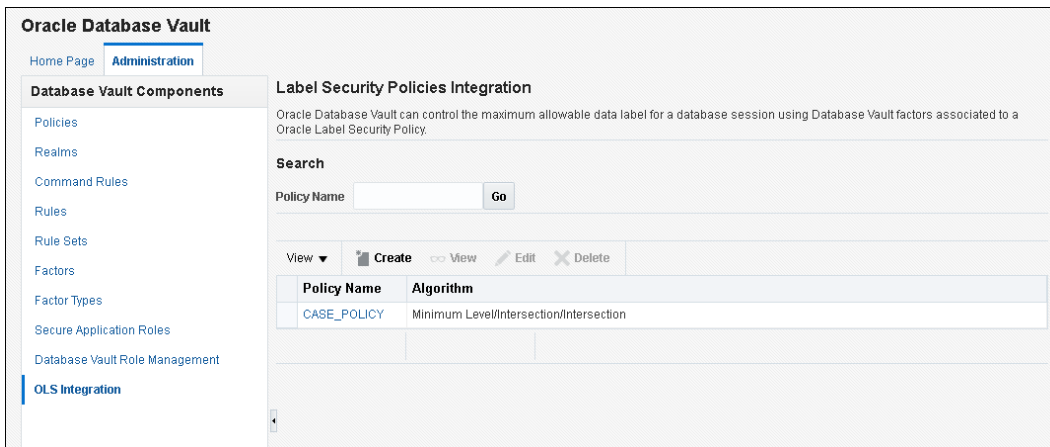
Oracle Database Vault

Home Page Administration

Database Vault Components

Policies
Realms
Command Rules
Rules
Rule Sets
Factors
Factor Types
Secure Application Roles
Database Vault Role Management
OLS Integration

Label Security Policies Integration

Oracle Database Vault can control the maximum allowable data label for a database session using Database Vault factors associated to a Oracle Label Security Policy.

Search

Policy Name Go

View ▾ Create View Edit Delete

| Policy Name | Algorithm |
|---|---|
| CASE_POLICY | Minimum Level/Intersection/Intersection |